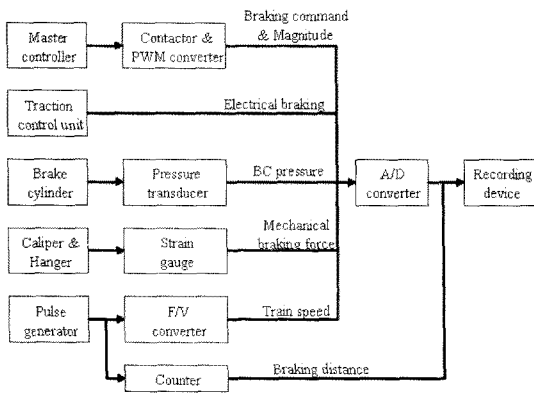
Master controller

Contactor & PWM converter

Braking command & Magnitude

Traction control unit

Electrical braking

Brake cylinder

Pressure transducer

BC pressure

A/D converter

Recording device

Caliper & Hanger

Strain gauge

Mechanical braking force

Pulse generator

F/V converter

Train speed

Counter

Braking distance